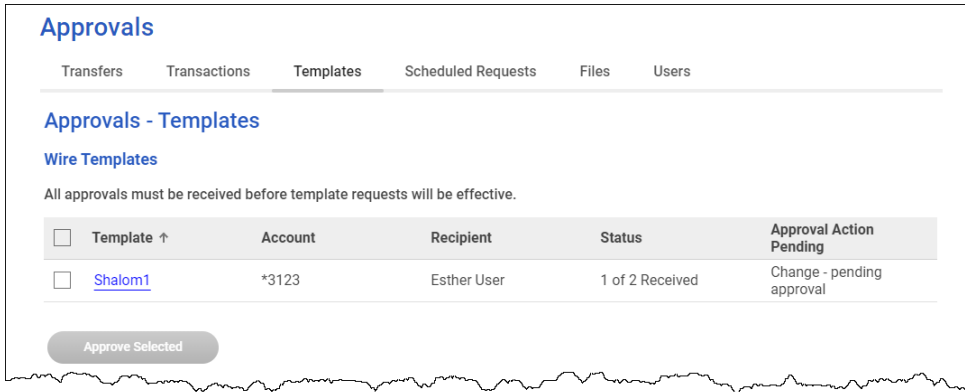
Approvals

Transfers Transactions Templates Scheduled Requests Files Users

Approvals - Templates

Wire Templates

All approvals must be received before template requests will be effective.

| | Template ↑ | Account | Recipient | Status | Approval Action Pending |
|---|---|---|---|---|---|
| | Shalom1 | *3123 | Esther User | 1 of 2 Received | Change - pending approval |

Approve Selected